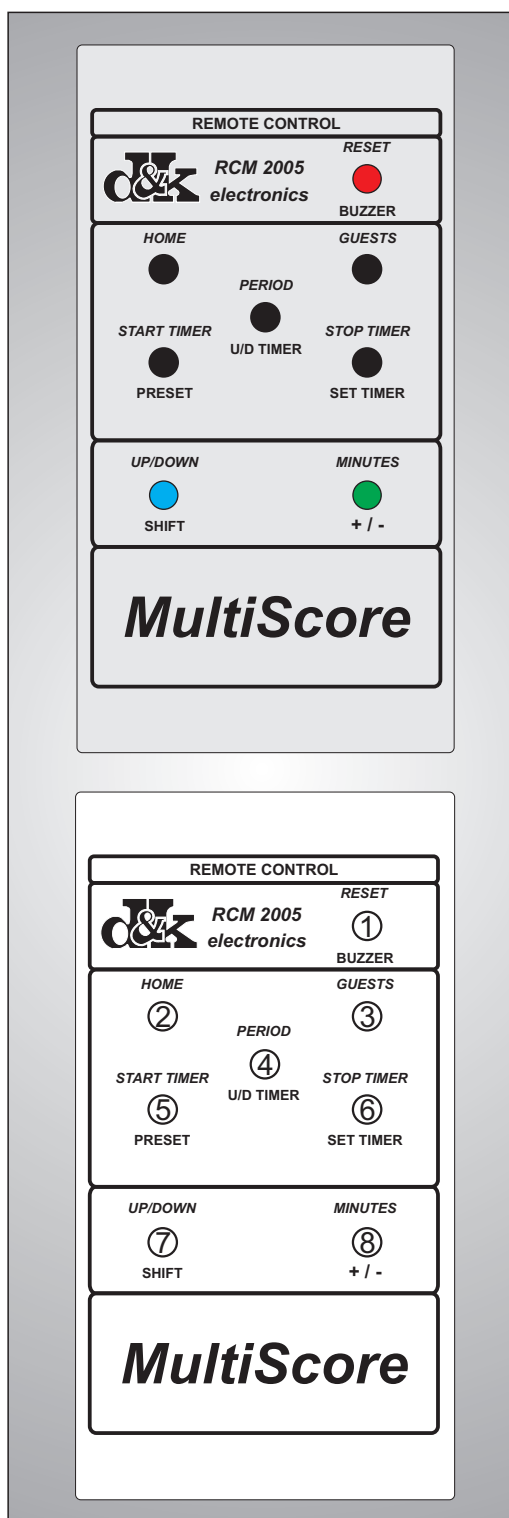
REMOTE CONTROL

d&k electronics RCM 2005

RESET

BUZZER

HOME

GUESTS

PERIOD

U/D TIMER

START TIMER

PRESET

STOP TIMER

SET TIMER

UP/DOWN

SHIFT

MINUTES

+ / -

MultiScore

REMOTE CONTROL

d&k electronics RCM 2005

RESET

①

BUZZER

HOME

②

GUESTS

③

PERIOD

④

U/D TIMER

START TIMER

⑤

PRESET

STOP TIMER

⑥

SET TIMER

UP/DOWN

⑦

SHIFT

MINUTES

⑧

+ / -

MultiScore